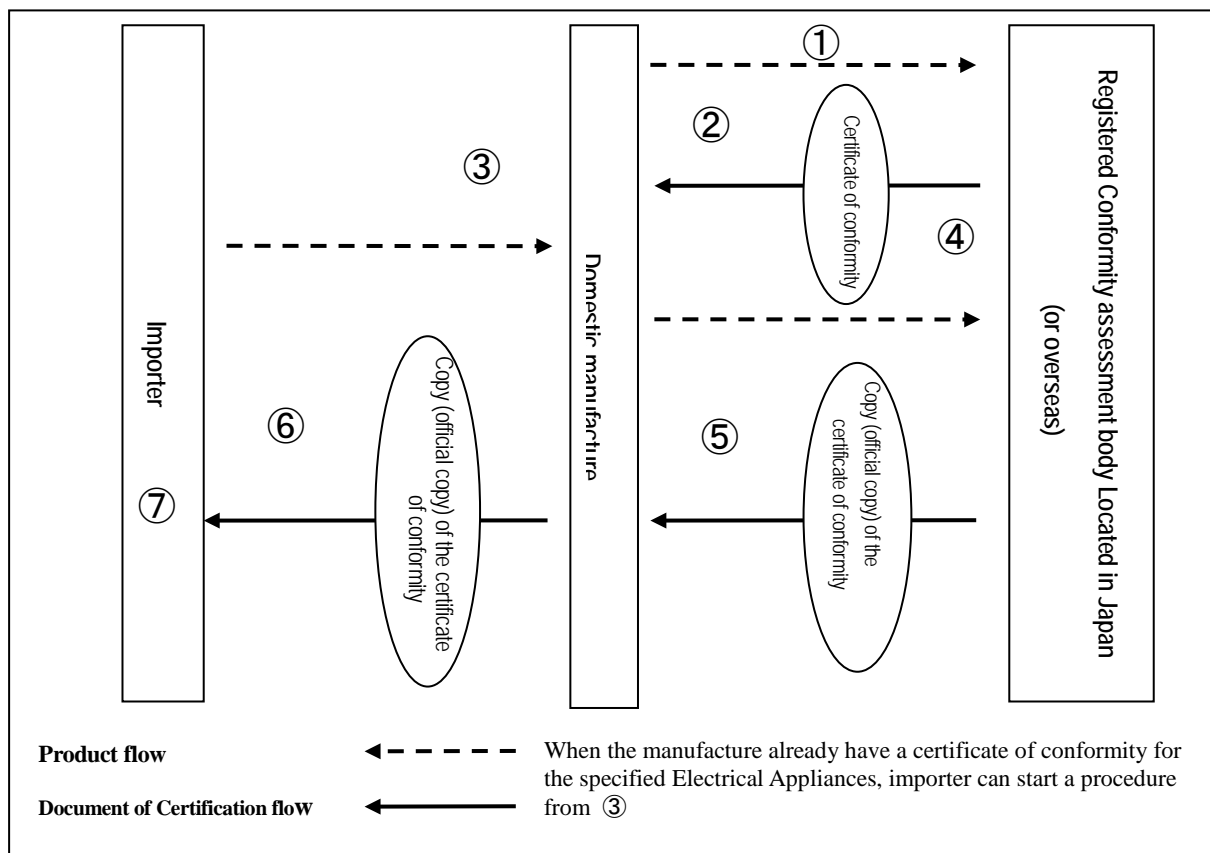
Importer

③

⑥

Copy (official copy) of the certificate of conformity

⑦

Domestic manufacture

①

②

Certificate of conformity

④

⑤

Copy (official copy) of the certificate of conformity

Registered Conformity assessment body Located in Japan (or overseas)

Product flow

Document of Certification floW

When the manufacture already have a certificate of conformity for the specified Electrical Appliances, importer can start a procedure from ③